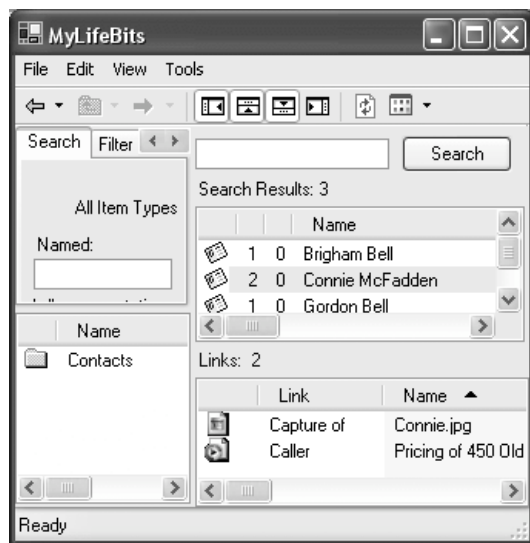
MyLifeBits

File Edit View Tools

Search Filter

All Item Types

Named:

Search

Search Results: 3

| | | | Name |
|---|---|---|---|
| | 1 | 0 | Brigham Bell |
| | 2 | 0 | Connie McFadden |
| | 1 | 0 | Gordon Bell |

Name

Contacts

Links: 2

| | Link | Name |
|---|---|---|
| | Capture of | Connie.jpg |
| | Caller | Pricing of 450 Old |

Ready